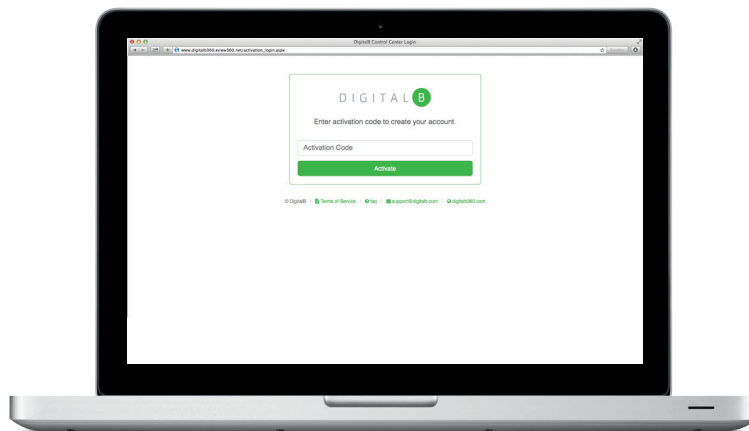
DigitalB Control Center Login

www.digitalb360.eview360.net/activation_login.aspx

DIGITAL B

Enter activation code to create your account.

Activation Code

Activate

© DigitalB | Terms of Service | faq | support@digitalb.com | digitalb360.com